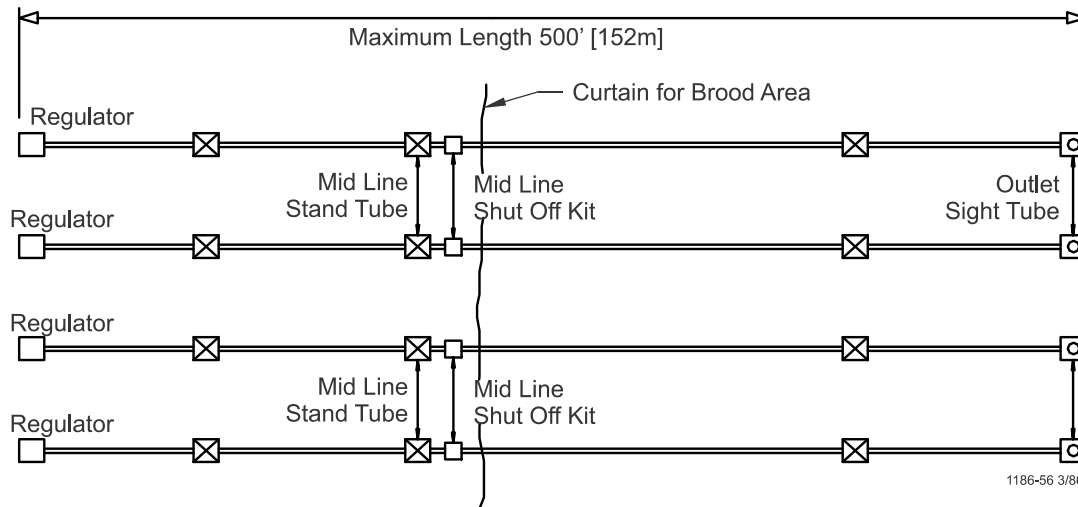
Maximum Length 500' [152m]

Curtain for Brood Area

Regulator

Mid Line Stand Tube

Mid Line Shut Off Kit

Outlet Sight Tube

Regulator

Regulator

Mid Line Stand Tube

Mid Line Shut Off Kit

Regulator

1186-56 3/8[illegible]